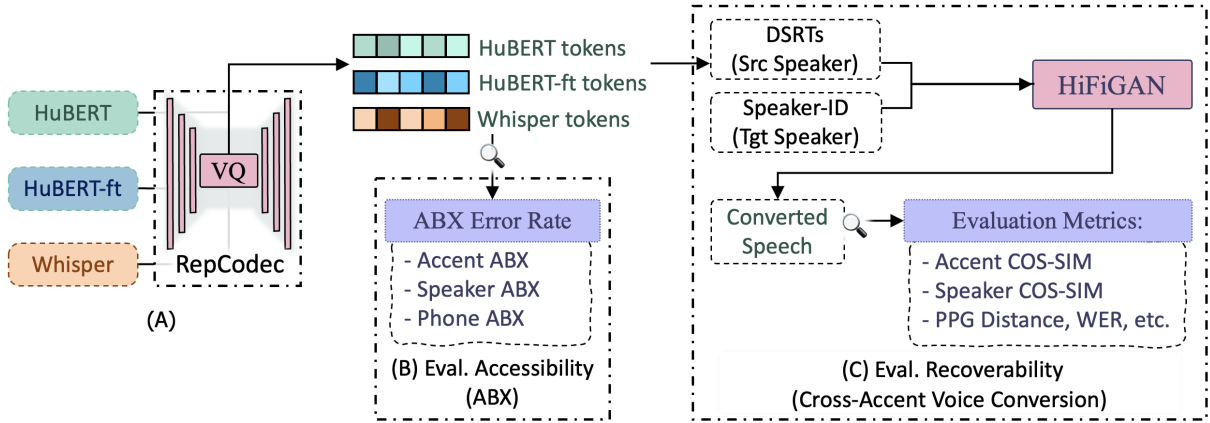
HuBERT

HuBERT-ft

Whisper

VQ

RepCodec

(A)

HuBERT tokens

HuBERT-ft tokens

Whisper tokens

ABX Error Rate

- Accent ABX
- Speaker ABX
- Phone ABX

(B) Eval. Accessibility (ABX)

DSRTs (Src Speaker)

Speaker-ID (Tgt Speaker)

HiFiGAN

Converted Speech

Evaluation Metrics:

- Accent COS-SIM
- Speaker COS-SIM
- PPG Distance, WER, etc.

(C) Eval. Recoverability (Cross-Accent Voice Conversion)